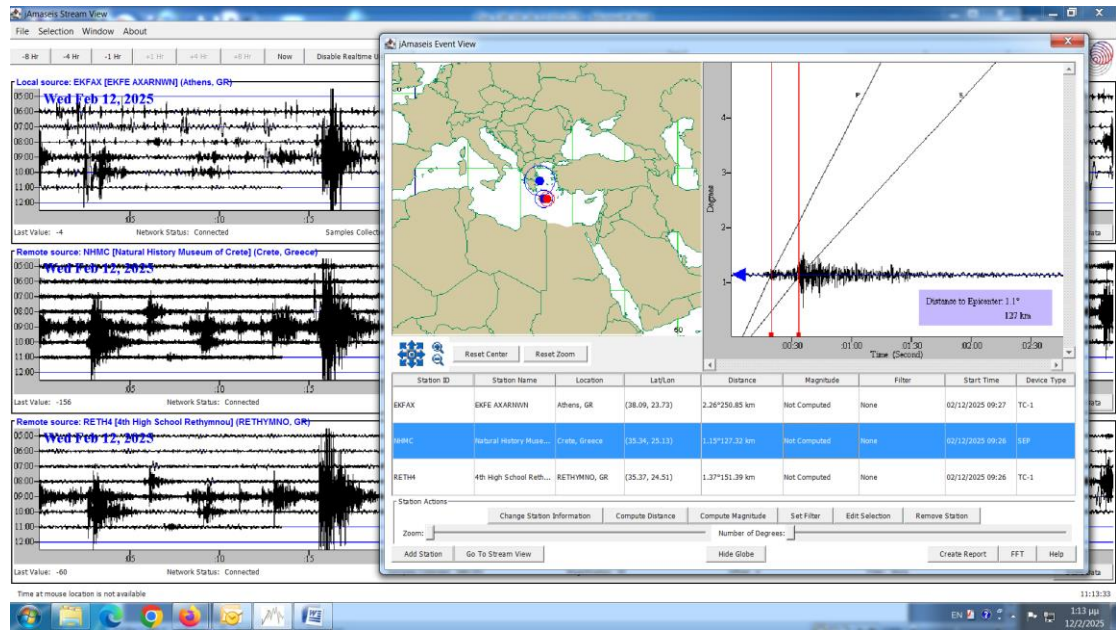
jAmaseis Stream View

File Selection Window About

-8 Hr -4 Hr -1 Hr +1 Hr +4 Hr +8 Hr Now Disable Realtime U

Local source: EKFAX [EKFE AXARNWN] (Athens, GR)

Wed Feb 12, 2025

05:00 06:00 07:00 08:00 09:00 10:00 11:00 12:00

:05 :10 :15

Last Value: -4 Network Status: Connected Samples Collect

Remote source: NHMC [Natural History Museum of Crete] (Crete, Greece)

Wed Feb 12, 2025

05:00 06:00 07:00 08:00 09:00 10:00 11:00 12:00

:05 :10 :15

Last Value: -156 Network Status: Connected

Remote source: RETH4 [4th High School Rethymnou] (RETHYMNO, GR)

Wed Feb 12, 2025

05:00 06:00 07:00 08:00 09:00 10:00 11:00 12:00

:05 :10 :15

Last Value: -60 Network Status: Connected

Time at mouse location is not available

11:13:33

jAmaseis Event View

Reset Center Reset Zoom

Degrees

4 3 2 1

P S

Distance to Epicenter: 1.1°
127 km

00:30 01:00 01:30 02:00 02:30

Time (Second)

| Station ID | Station Name | Location | Lat/Lon | Distance | Magnitude | Filter | Start Time | Device Type |
|---|---|---|---|---|---|---|---|---|
| EKFAX | EKFE AXARNWN | Athens, GR | (38.09, 23.73) | 2.26°250.85 km | Not Computed | None | 02/12/2025 09:27 | TC-1 |
| NHMC | Natural History Muse... | Crete, Greece | (35.34, 25.13) | 1.15°127.32 km | Not Computed | None | 02/12/2025 09:26 | SEP |
| RETH4 | 4th High School Reth... | RETHYMNO, GR | (35.37, 24.51) | 1.37°151.39 km | Not Computed | None | 02/12/2025 09:26 | TC-1 |

Station Actions

Change Station Information Compute Distance Compute Magnitude Set Filter Edit Selection Remove Station

Zoom: Number of Degrees:

Add Station Go To Stream View Hide Globe Create Report FFT Help

EN 1:13 μμ 12/2/2025